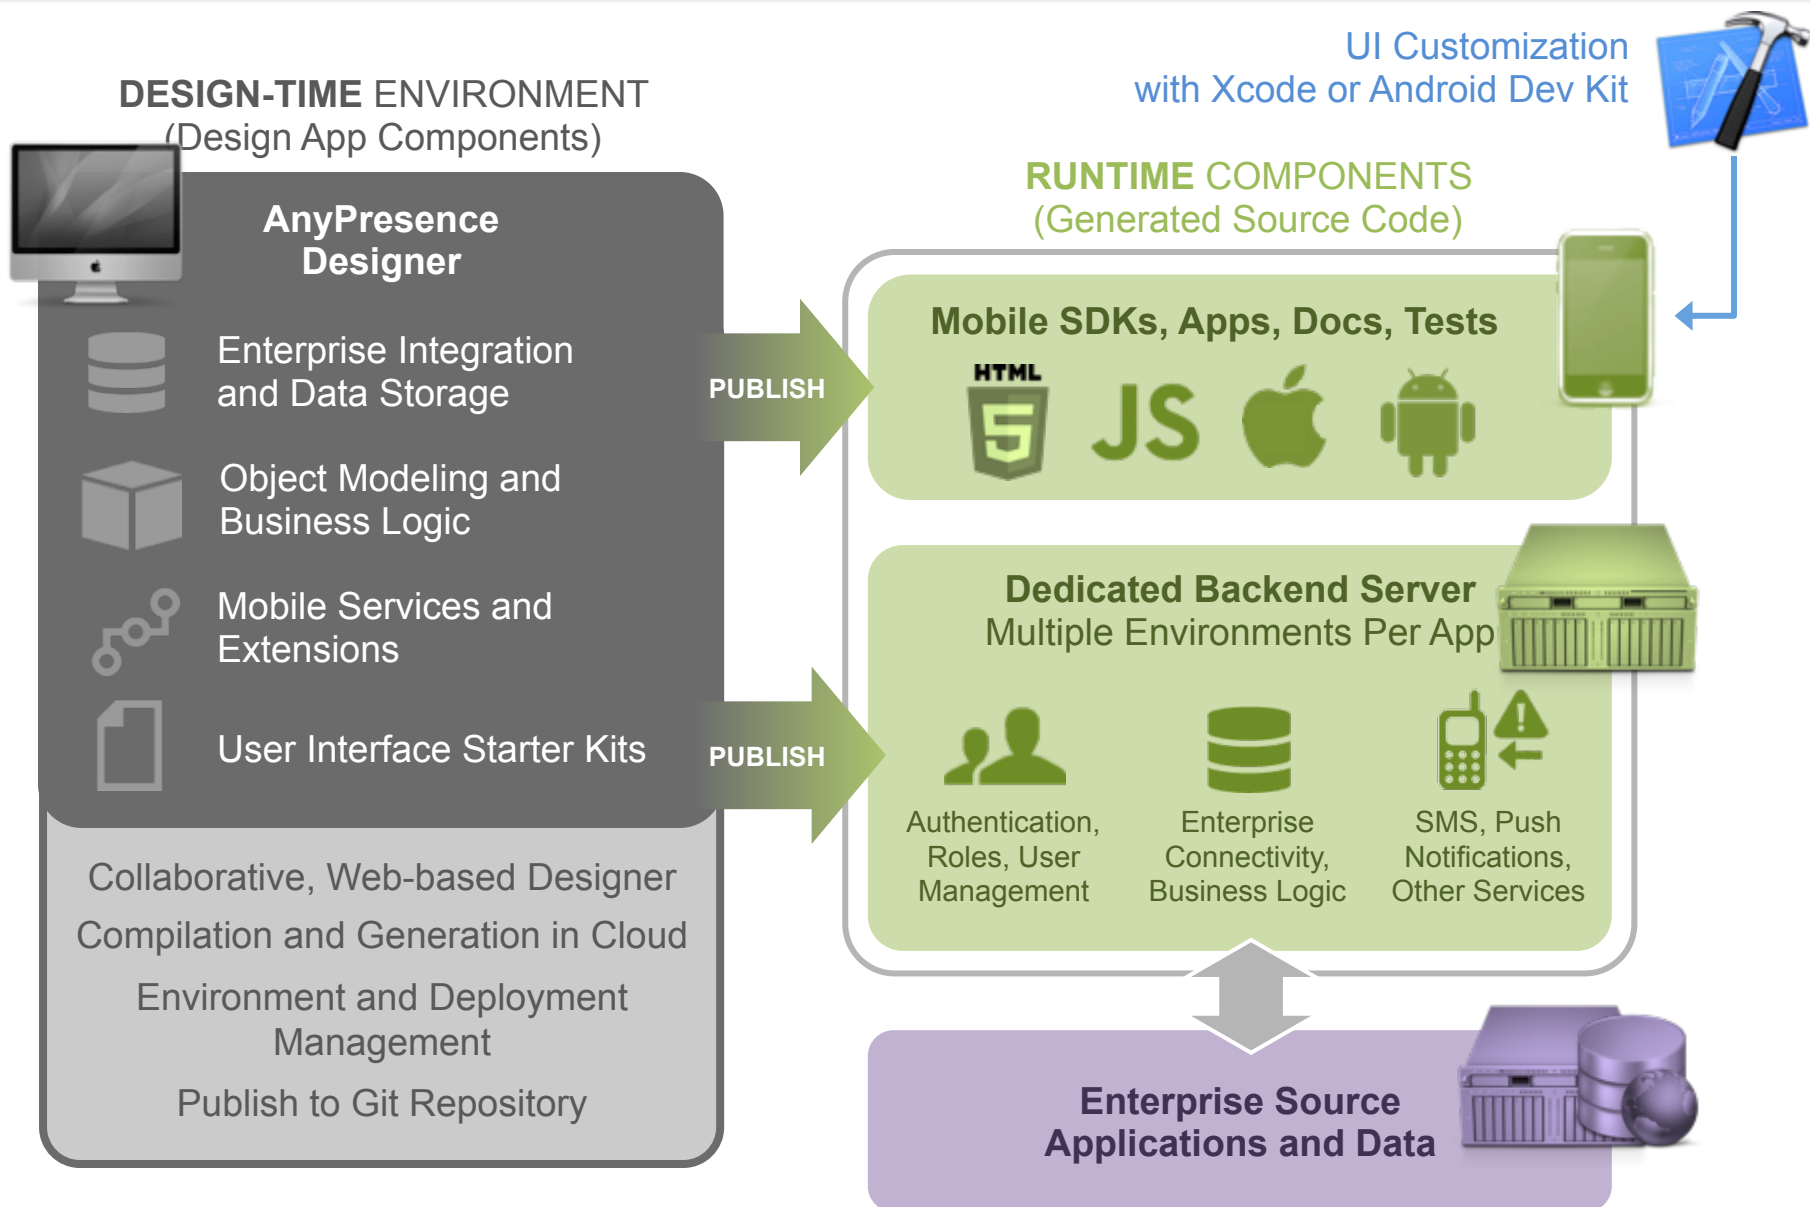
DESIGN-TIME ENVIRONMENT
(Design App Components)

AnyPresence Designer

Enterprise Integration and Data Storage

Object Modeling and Business Logic

Mobile Services and Extensions

User Interface Starter Kits

Collaborative, Web-based Designer

Compilation and Generation in Cloud

Environment and Deployment Management

Publish to Git Repository

PUBLISH

PUBLISH

UI Customization
with Xcode or Android Dev Kit

RUNTIME COMPONENTS
(Generated Source Code)

Mobile SDKs, Apps, Docs, Tests

HTML 5

JS

Dedicated Backend Server
Multiple Environments Per App

Authentication, Roles, User Management

Enterprise Connectivity, Business Logic

SMS, Push Notifications, Other Services

Enterprise Source Applications and Data